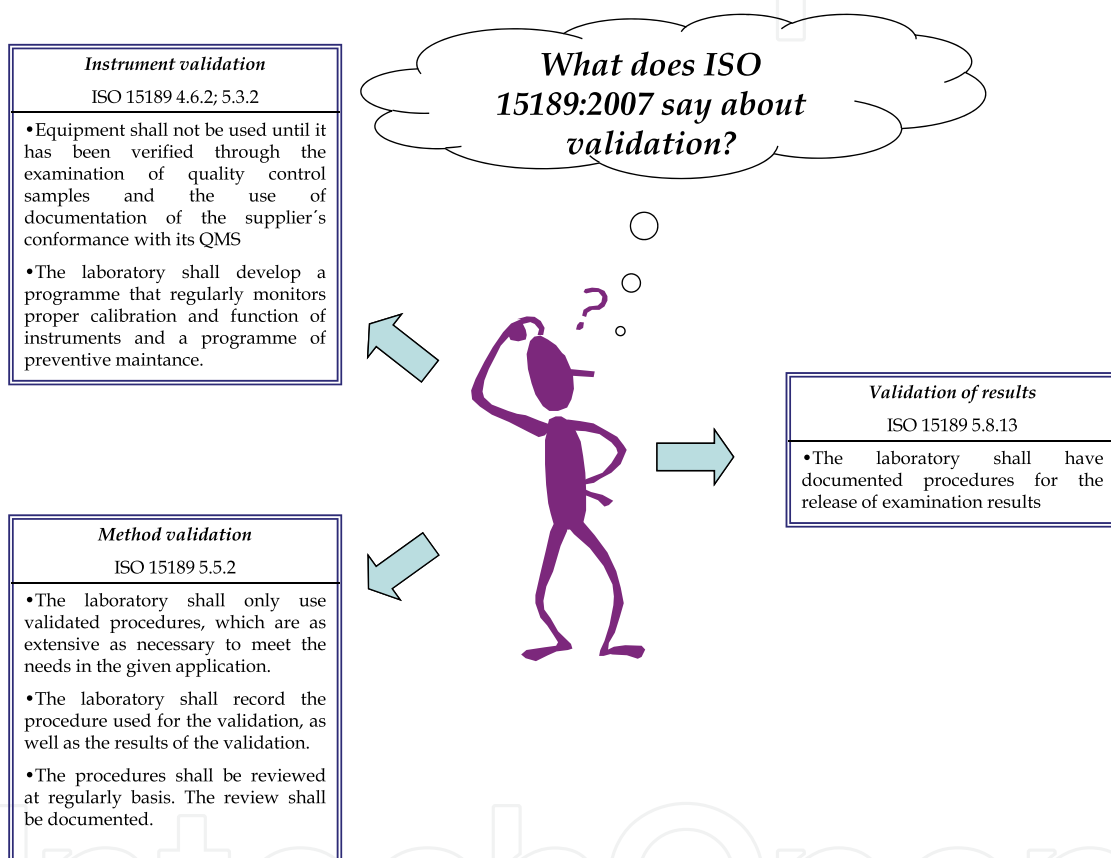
*Instrument validation*

ISO 15189 4.6.2; 5.3.2

•Equipment shall not be used until it has been verified through the examination of quality control samples and the use of documentation of the supplier´s conformance with its QMS

•The laboratory shall develop a programme that regularly monitors proper calibration and function of instruments and a programme of preventive maintance.

What does ISO 15189:2007 say about validation?

*Validation of results*

ISO 15189 5.8.13

•The laboratory shall have documented procedures for the release of examination results

*Method validation*

ISO 15189 5.5.2

•The laboratory shall only use validated procedures, which are as extensive as necessary to meet the needs in the given application.

•The laboratory shall record the procedure used for the validation, as well as the results of the validation.

•The procedures shall be reviewed at regularly basis. The review shall be documented.